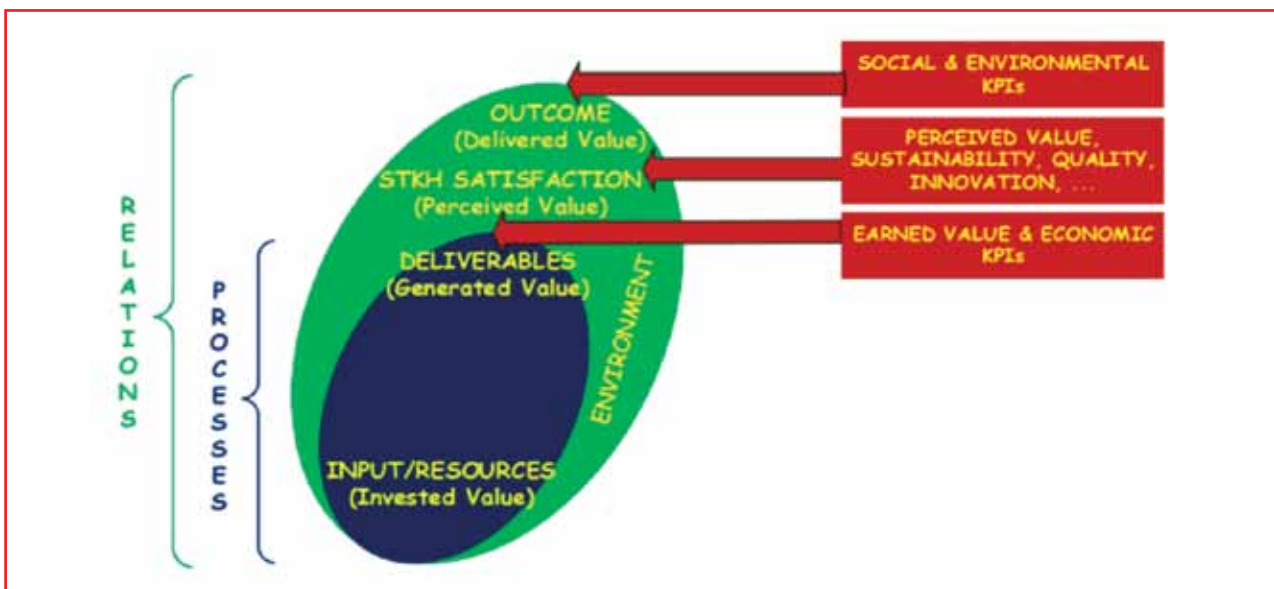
RELATIONS

PROCESSES

OUTCOME
(Delivered Value)

STKH SATISFACTION
(Perceived Value)

DELIVERABLES
(Generated Value)

ENVIRONMENT

INPUT/RESOURCES
(Invested Value)

SOCIAL & ENVIRONMENTAL KPIs

PERCEIVED VALUE, SUSTAINABILITY, QUALITY, INNOVATION, ...

EARNED VALUE & ECONOMIC KPIs